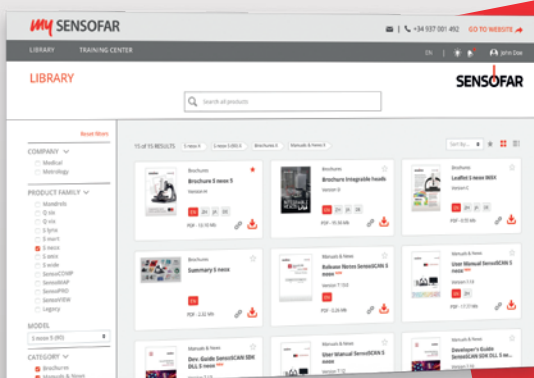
my SENSOFAR

+34 937 001 492 GO TO WEBSITE

LIBRARY TRAINING CENTER

EN John Doe

LIBRARY

SENSOFAR

Search all products

Reset filters

COMPANY

Medical

Metrology

PRODUCT FAMILY

Mondrels

Q six

Q six

S lynx

S mart

S neox

S onix

S wide

SensoCOMP

SensoMAP

SensoPRO

SensoVIEW

Legacy

MODEL

S neox 5 (90)

CATEGORY

Brochures

Manuals & News

15 of 15 RESULTS S neox 5 S neox 5 (90) Brochures Manuals & News

Sort By...

Brochures

Brochure S neox 5

Version H

EN JA ZH DE

PDF - 12.10 Mb

Brochures

Brochure Integrable heads

Version B

EN ZH JA DE

PDF - 10.36 Mb

Brochures

Leaflet S neox 90X

Version C

PDF - 0.51 Mb

Brochures

Summary S neox

EN

PDF - 2.22 Mb

Manuals & News

Release Notes SensoSCAN S neox

Version 7.10

PDF - 0.28 Mb

Manuals & News

User Manual SensoSCAN S neox

Version 7.10

PDF - 17.77 Mb

Manuals & News

Dev. Guide SensoSCAN SDK DLL S neox

Manuals & News

User Manual SensoSCAN S neox

Version 7.10

Manuals & News

Developer's Guide SensoSCAN SDK DLL S ne...